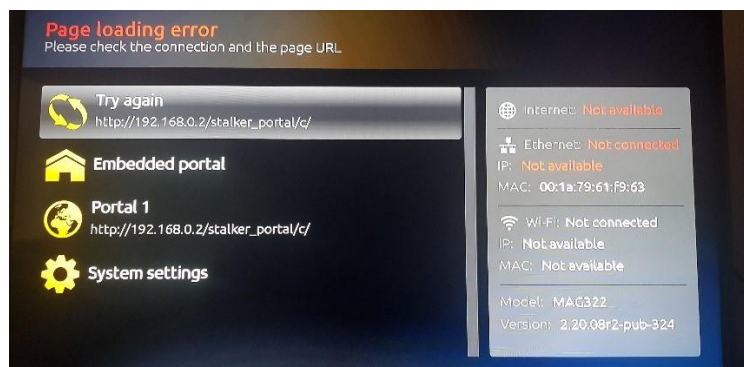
Page loading error
Please check the connection and the page URL

Try again
http://192.168.0.2/stalker_portal/c/

Embedded portal

Portal 1
http://192.168.0.2/stalker_portal/c/

System settings

Internet: Not available

Ethernet: Not connected
IP: Not available
MAC: 00:1a:79:61:f9:63

Wi-Fi: Not connected
IP: Not available
MAC: Not available

Model: MAG322
Version: 2.20.08r2-pub-324